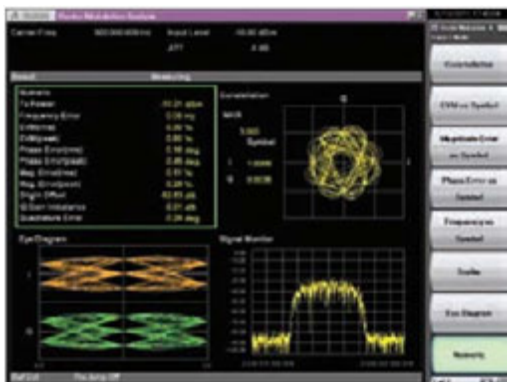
Digital Modulation Analysis
Carrier Freq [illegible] Input Level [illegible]
ATT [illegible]
Result Measuring
Numeric
Tx Power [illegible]
Frequency Error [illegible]
EVM(rms) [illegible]
EVM(peak) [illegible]
Phase Error(rms) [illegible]
Phase Error(peak) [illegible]
Mag. Error(rms) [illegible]
Mag. Error(peak) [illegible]
Origin Offset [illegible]
IQ Gain Imbalance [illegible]
Quadrature Error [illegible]
Constellation
Q
I
Symbol
I
Q
Eye Diagram
I
Q
Signal Monitor
Constellation
EVM vs Symbol
Magnitude Error vs Symbol
Phase Error vs Symbol
Frequency vs Symbol
Trellis
Eye Diagram
Numeric